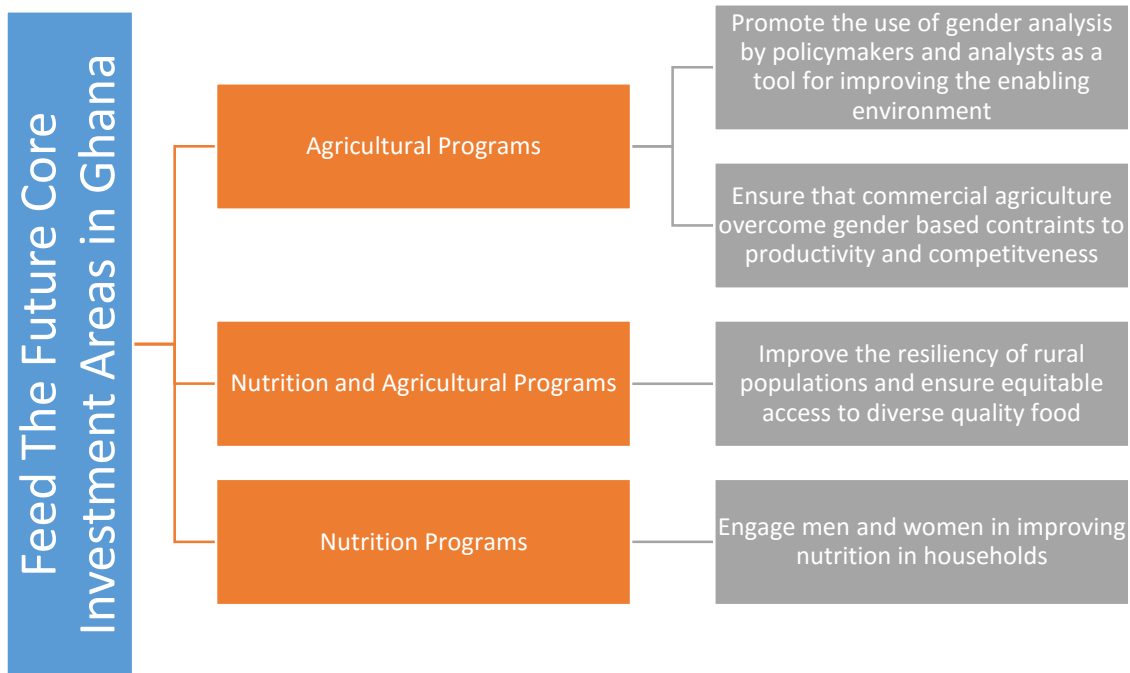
Feed The Future Core Investment Areas in Ghana

Agricultural Programs

Promote the use of gender analysis by policymakers and analysts as a tool for improving the enabling environment

Ensure that commercial agriculture overcome gender based contraints to productivity and competitveness

Nutrition and Agricultural Programs

Improve the resiliency of rural populations and ensure equitable access to diverse quality food

Nutrition Programs

Engage men and women in improving nutrition in households